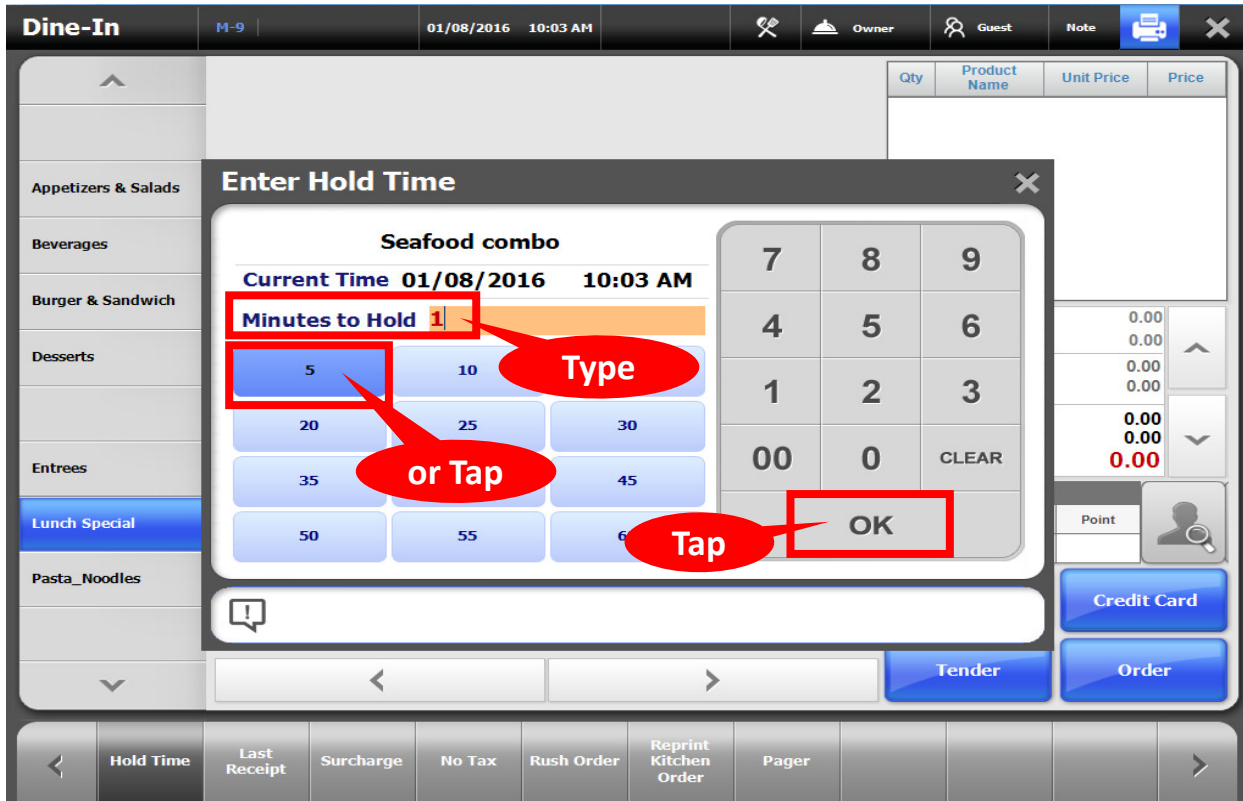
Dine-In | M-9 | 01/08/2016 10:03 AM | Owner | Guest | Note

Appetizers & Salads
Beverages
Burger & Sandwich
Desserts
Entrees
Lunch Special
Pasta_Noodles

| Qty | Product Name | Unit Price | Price |
|---|---|---|---|

0.00
0.00
0.00
0.00
0.00
0.00
0.00

Point

Enter Hold Time

Seafood combo
Current Time 01/08/2016 10:03 AM
Minutes to Hold 1

Type

| 5 | 10 | |
|---|---|---|
| 20 | 25 | 30 |
| 35 | | 45 |
| 50 | 55 | 6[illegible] |

or Tap

| 7 | 8 | 9 |
|---|---|---|
| 4 | 5 | 6 |
| 1 | 2 | 3 |
| 00 | 0 | CLEAR |
| | OK | |

Tap

Credit Card
Tender
Order

Hold Time | Last Receipt | Surcharge | No Tax | Rush Order | Reprint Kitchen Order | Pager